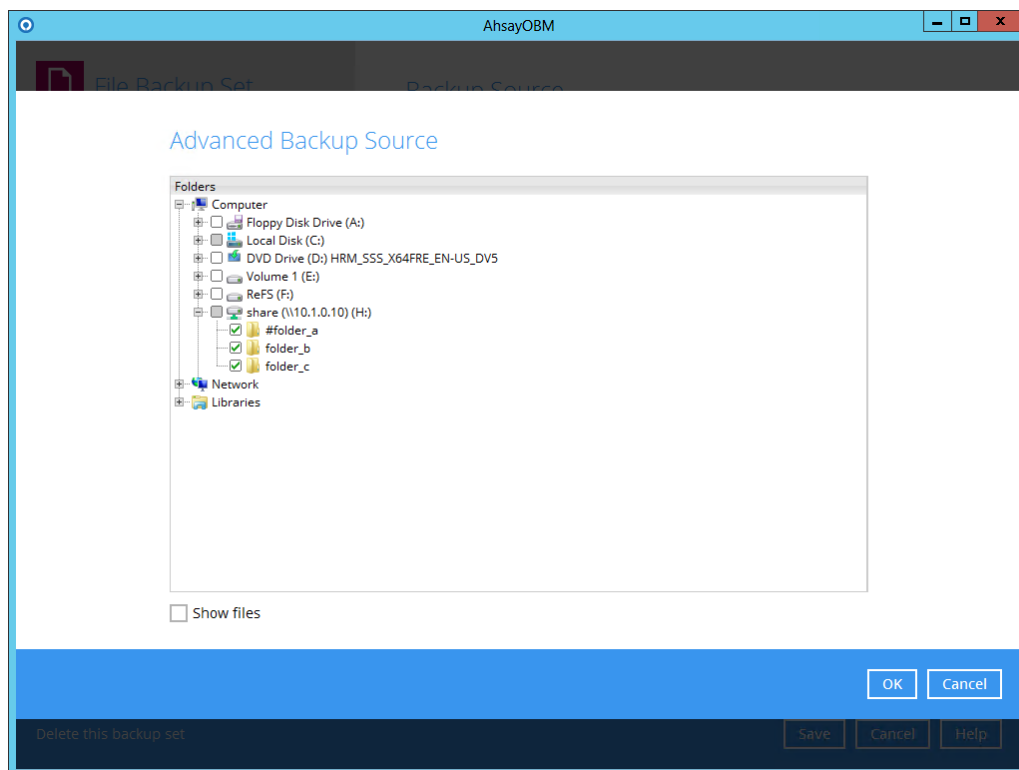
AhsayOBM

File Backup Set

Backup Source

Advanced Backup Source

Folders

Computer

Floppy Disk Drive (A:)

Local Disk (C:)

DVD Drive (D:) HRM_SSS_X64FRE_EN-US_DV5

Volume 1 (E:)

ReFS (F:)

share (\\10.1.0.10) (H:)

#folder_a

folder_b

folder_c

Network

Libraries

Show files

OK

Cancel

Delete this backup set

Save

Cancel

Help